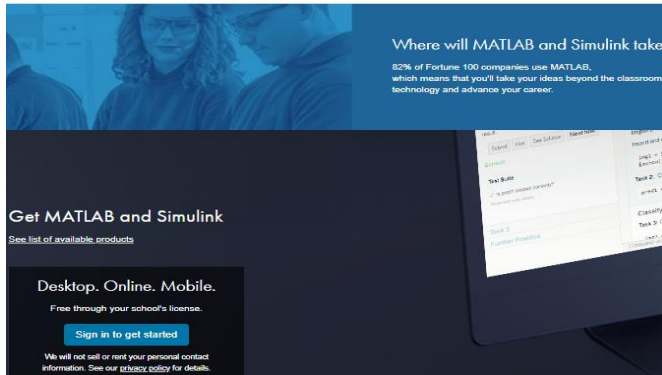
Where will MATLAB and Simulink take

82% of Fortune 100 companies use MATLAB, which means that you'll take your ideas beyond the classroom technology and advance your career.

Get MATLAB and Simulink

See list of available products

Desktop. Online. Mobile.

Free through your school's license.

Sign in to get started

We will not sell or rent your personal contact information. See our privacy policy for details.

Submit

Correct

Test Suite

Task 2:

Task 3

Further Practice

Classify

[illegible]